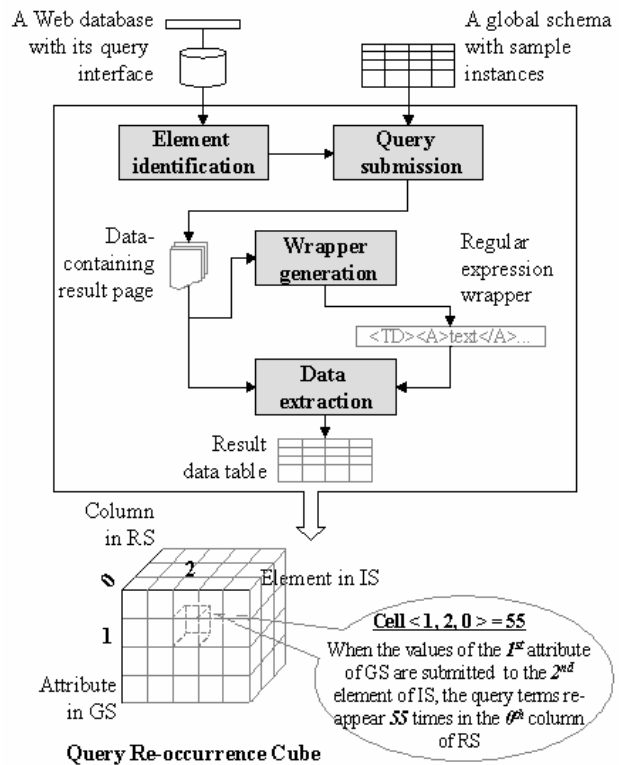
A Web database with its query interface

A global schema with sample instances

Element identification

Query submission

Data-containing result page

Wrapper generation

Regular expression wrapper

<TD><A>text</A>...

Data extraction

Result data table

Column in RS

0

2

Element in IS

1

Attribute in GS

Cell < 1, 2, 0 > = 55

When the values of the $1^{st}$ attribute of GS are submitted to the $2^{nd}$ element of IS, the query terms re-appear 55 times in the $0^{th}$ column of RS

Query Re-occurrence Cube